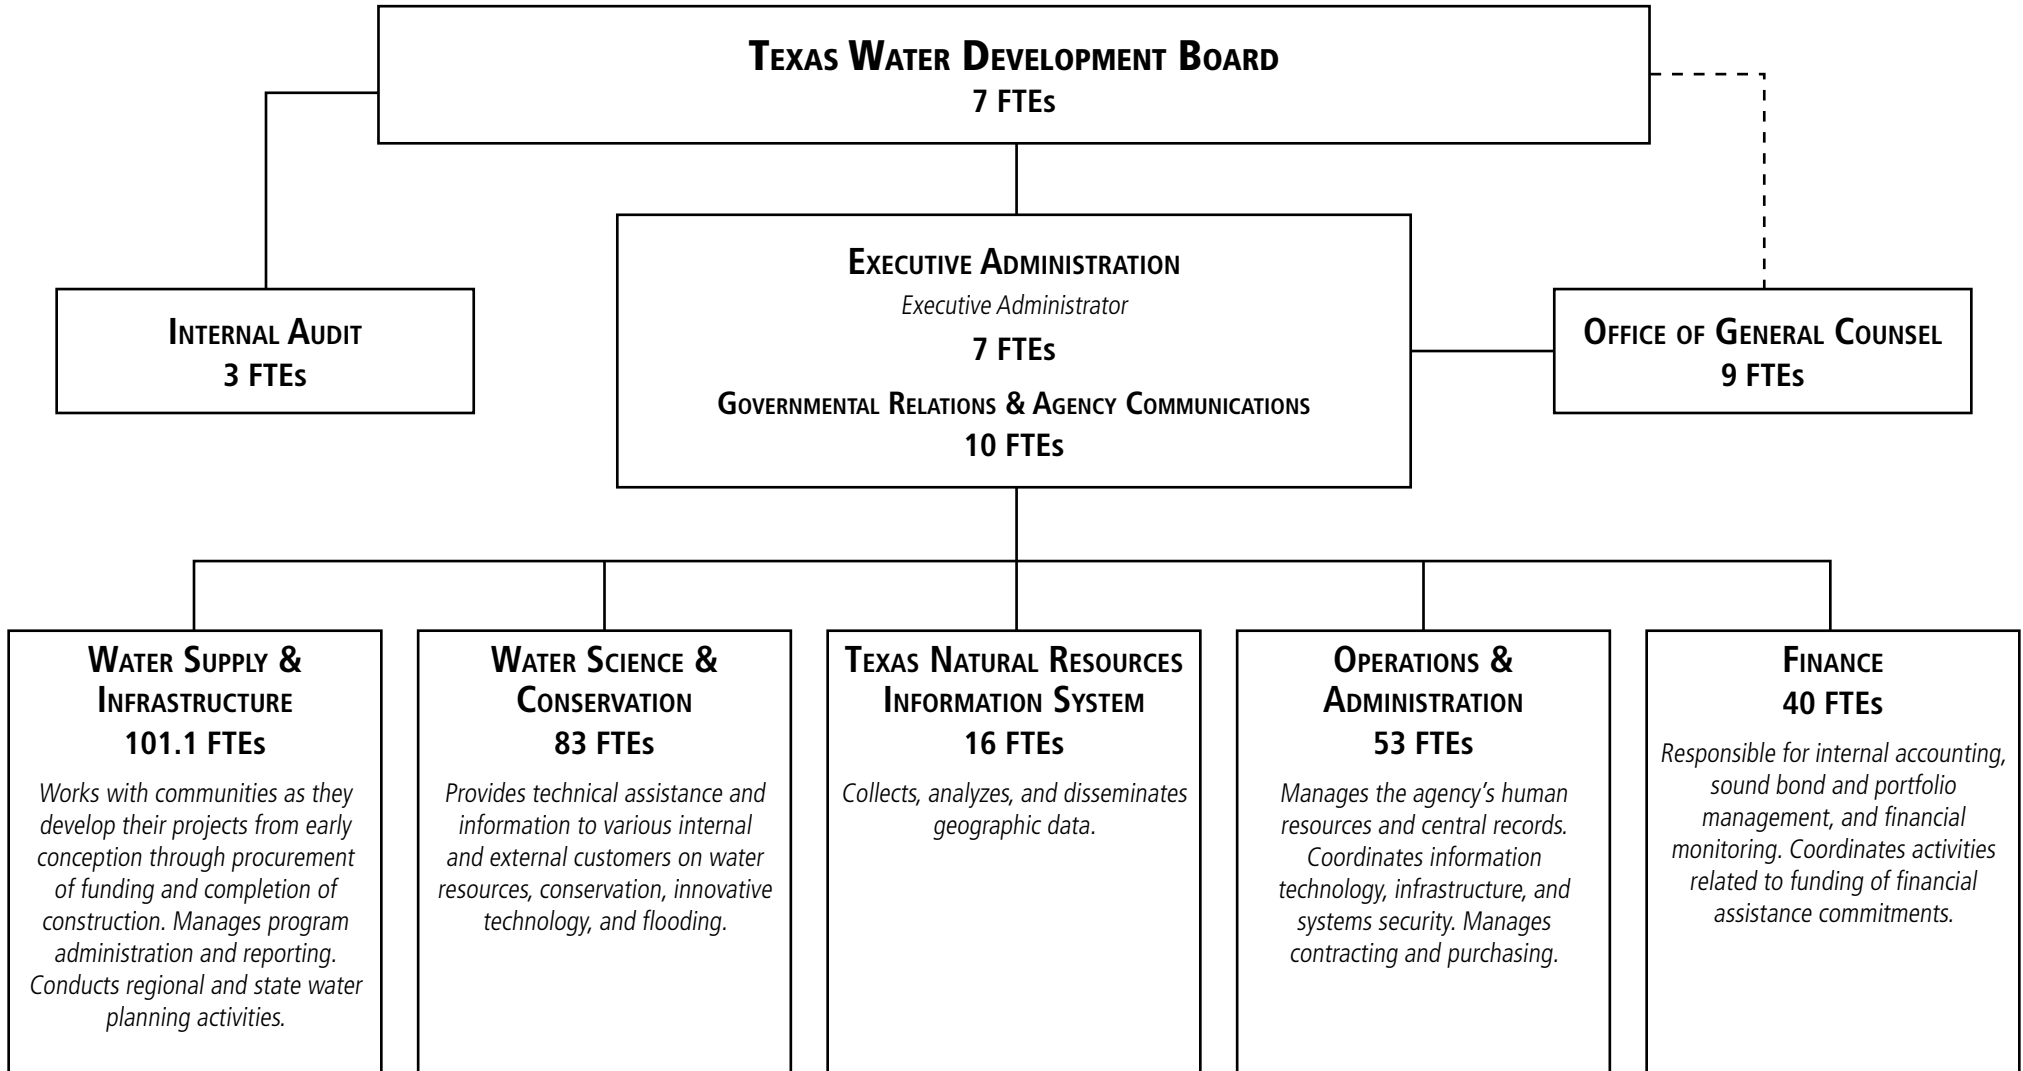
Texas Water Development Board
7 FTEs

Internal Audit
3 FTEs

Executive Administration
Executive Administrator
7 FTEs
Governmental Relations & Agency Communications
10 FTEs

Office of General Counsel
9 FTEs

Water Supply & Infrastructure
101.1 FTEs
Works with communities as they develop their projects from early conception through procurement of funding and completion of construction. Manages program administration and reporting. Conducts regional and state water planning activities.

Water Science & Conservation
83 FTEs
Provides technical assistance and information to various internal and external customers on water resources, conservation, innovative technology, and flooding.

Texas Natural Resources Information System
16 FTEs
Collects, analyzes, and disseminates geographic data.

Operations & Administration
53 FTEs
Manages the agency's human resources and central records. Coordinates information technology, infrastructure, and systems security. Manages contracting and purchasing.

Finance
40 FTEs
Responsible for internal accounting, sound bond and portfolio management, and financial monitoring. Coordinates activities related to funding of financial assistance commitments.